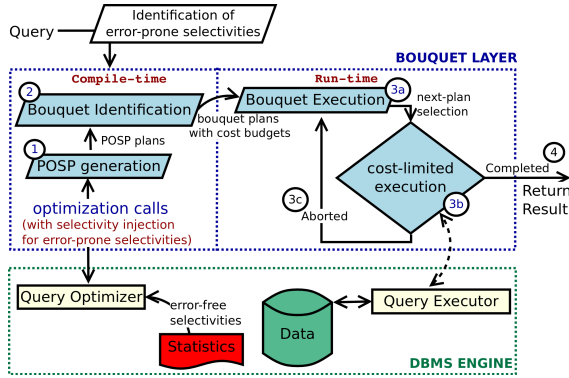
Query

Identification of error-prone selectivities

BOUQUET LAYER

Compile-time

2 Bouquet Identification

POSP plans

1 POSP generation

optimization calls
(with selectivity injection for error-prone selectivities)

Run-time

bouquet plans with cost budgets

Bouquet Execution 3a

next-plan selection

cost-limited execution

3b

3c

Aborted

Completed

4

Return Result

Query Optimizer

error-free selectivities

Statistics

Data

Query Executor

DBMS ENGINE